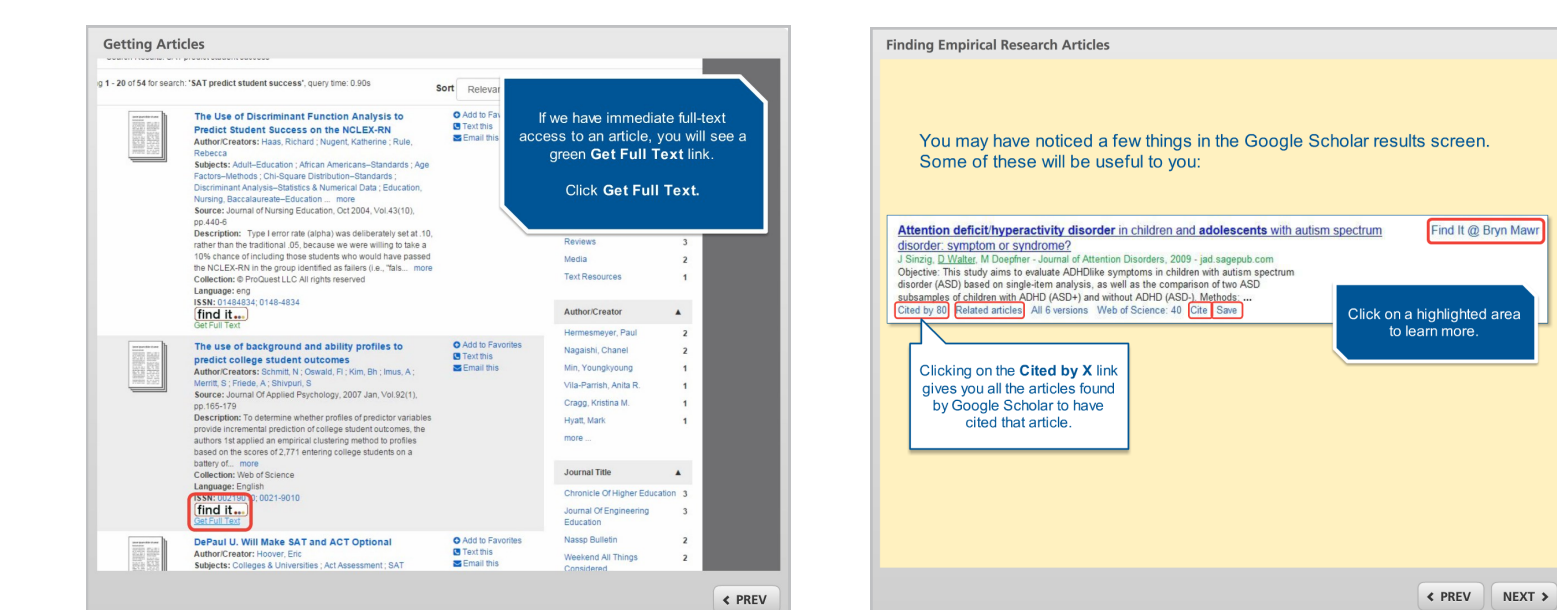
Getting Articles

g 1 - 20 of 54 for search: 'SAT predict student success', query time: 0.90s

Sort Relevan

The Use of Discriminant Function Analysis to Predict Student Success on the NCLEX-RN
Author/Creators: Haas, Richard ; Nugent, Katherine ; Rule, Rebecca
Subjects: Adult–Education ; African Americans–Standards ; Age Factors–Methods ; Chi-Square Distribution–Standards ; Discriminant Analysis–Statistics & Numerical Data ; Education, Nursing, Baccalaureate–Education ... more
Source: Journal of Nursing Education, Oct 2004, Vol.43(10), pp.440-6
Description: Type I error rate (alpha) was deliberately set at .10, rather than the traditional .05, because we were willing to take a 10% chance of including those students who would have passed the NCLEX-RN in the group identified as failers (i.e., "fals... more
Collection: © ProQuest LLC All rights reserved
Language: eng
ISSN: 01484834; 0148-4834
find it
Get Full Text

Add to Fav
Text this
Email this

If we have immediate full-text access to an article, you will see a green Get Full Text link.

Click Get Full Text.

Reviews 3
Media 2
Text Resources 1

Author/Creator
Hermesmeyer, Paul 2
Nagaishi, Chanel 2
Min, Youngkyoung 1
Vila-Parrish, Anita R. 1
Cragg, Kristina M. 1
Hyatt, Mark 1
more ...

The use of background and ability profiles to predict college student outcomes
Author/Creators: Schmitt, N ; Oswald, Fl ; Kim, Bh ; Imus, A ; Merritt, S ; Friede, A ; Shivpuri, S
Source: Journal Of Applied Psychology, 2007 Jan, Vol.92(1), pp.165-179
Description: To determine whether profiles of predictor variables provide incremental prediction of college student outcomes, the authors 1st applied an empirical clustering method to profiles based on the scores of 2,771 entering college students on a battery of... more
Collection: Web of Science
Language: English
ISSN: 002190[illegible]0; 0021-9010
find it
Get Full Text

Add to Favorites
Text this
Email this

Journal Title
Chronicle Of Higher Education 3
Journal Of Engineering Education 3
Nassp Bulletin 2
Weekend All Things Considered 2

DePaul U. Will Make SAT and ACT Optional
Author/Creator: Hoover, Eric
Subjects: Colleges & Universities ; Act Assessment ; SAT

Add to Favorites
Text this
Email this

< PREV

Finding Empirical Research Articles

You may have noticed a few things in the Google Scholar results screen. Some of these will be useful to you:

Attention deficit/hyperactivity disorder in children and adolescents with autism spectrum disorder: symptom or syndrome?
J Sinzig, D Walter, M Doepfner - Journal of Attention Disorders, 2009 - jad.sagepub.com
Objective: This study aims to evaluate ADHDlike symptoms in children with autism spectrum disorder (ASD) based on single-item analysis, as well as the comparison of two ASD subsamples of children with ADHD (ASD+) and without ADHD (ASD-). Methods: ...
Cited by 80 Related articles All 6 versions Web of Science: 40 Cite Save

Find It @ Bryn Mawr

Click on a highlighted area to learn more.

Clicking on the Cited by X link gives you all the articles found by Google Scholar to have cited that article.

< PREV NEXT >